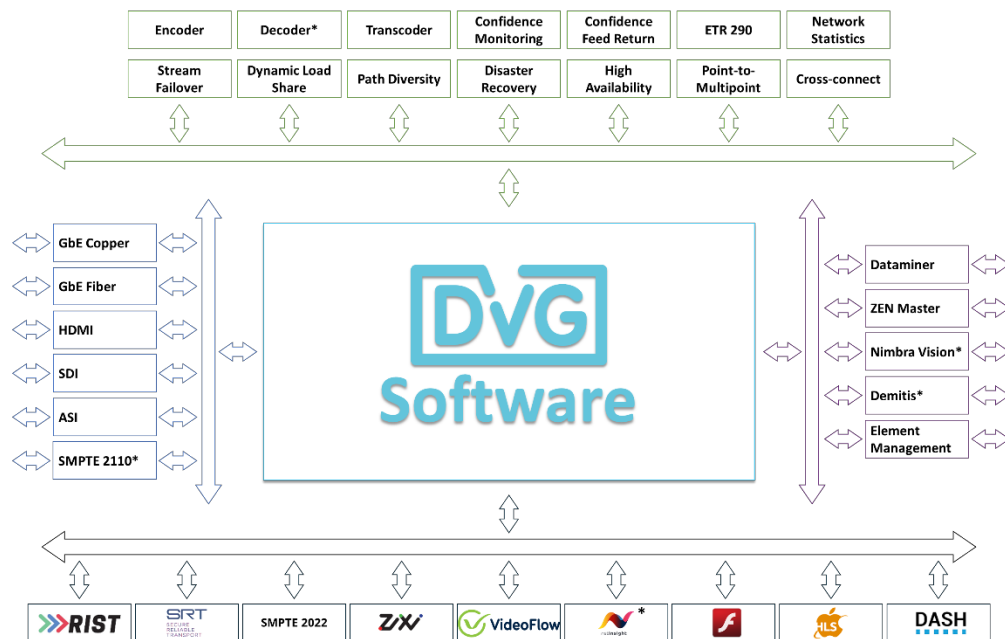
Encoder

Decoder*

Transcoder

Confidence Monitoring

Confidence Feed Return

ETR 290

Network Statistics

Stream Failover

Dynamic Load Share

Path Diversity

Disaster Recovery

High Availability

Point-to-Multipoint

Cross-connect

GbE Copper

GbE Fiber

HDMI

SDI

ASI

SMPTE 2110*

DVG Software

Dataminer

ZEN Master

Nimbra Vision*

Demitis*

Element Management

RIST

SRT SECURE RELIABLE TRANSPORT

SMPTE 2022

ZIXI

VideoFlow

*

HLS

DASH